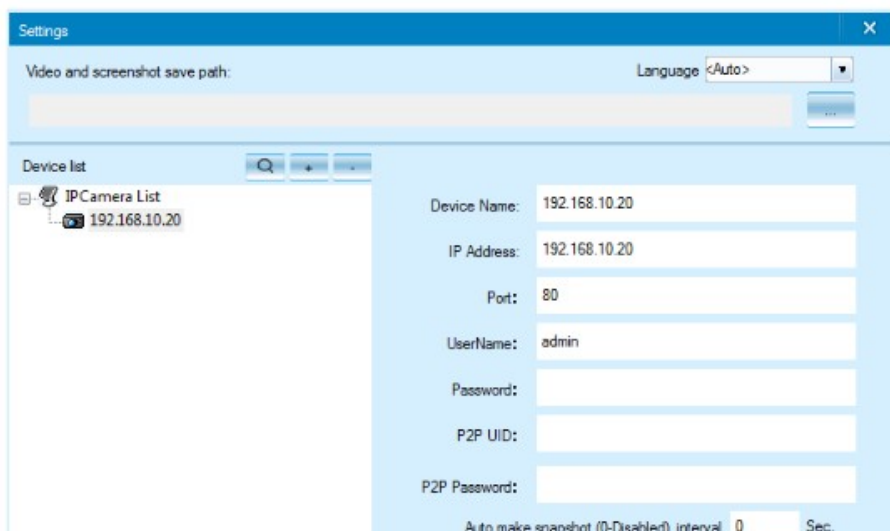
Settings
×
Video and screenshot save path:
Language <Auto>
...
Device list
+
-
IPCamera List
192.168.10.20
Device Name: 192.168.10.20
IP Address: 192.168.10.20
Port: 80
UserName: admin
Password:
P2P UID:
P2P Password:
Auto make snapshot (0-Disabled), interval 0 Sec.